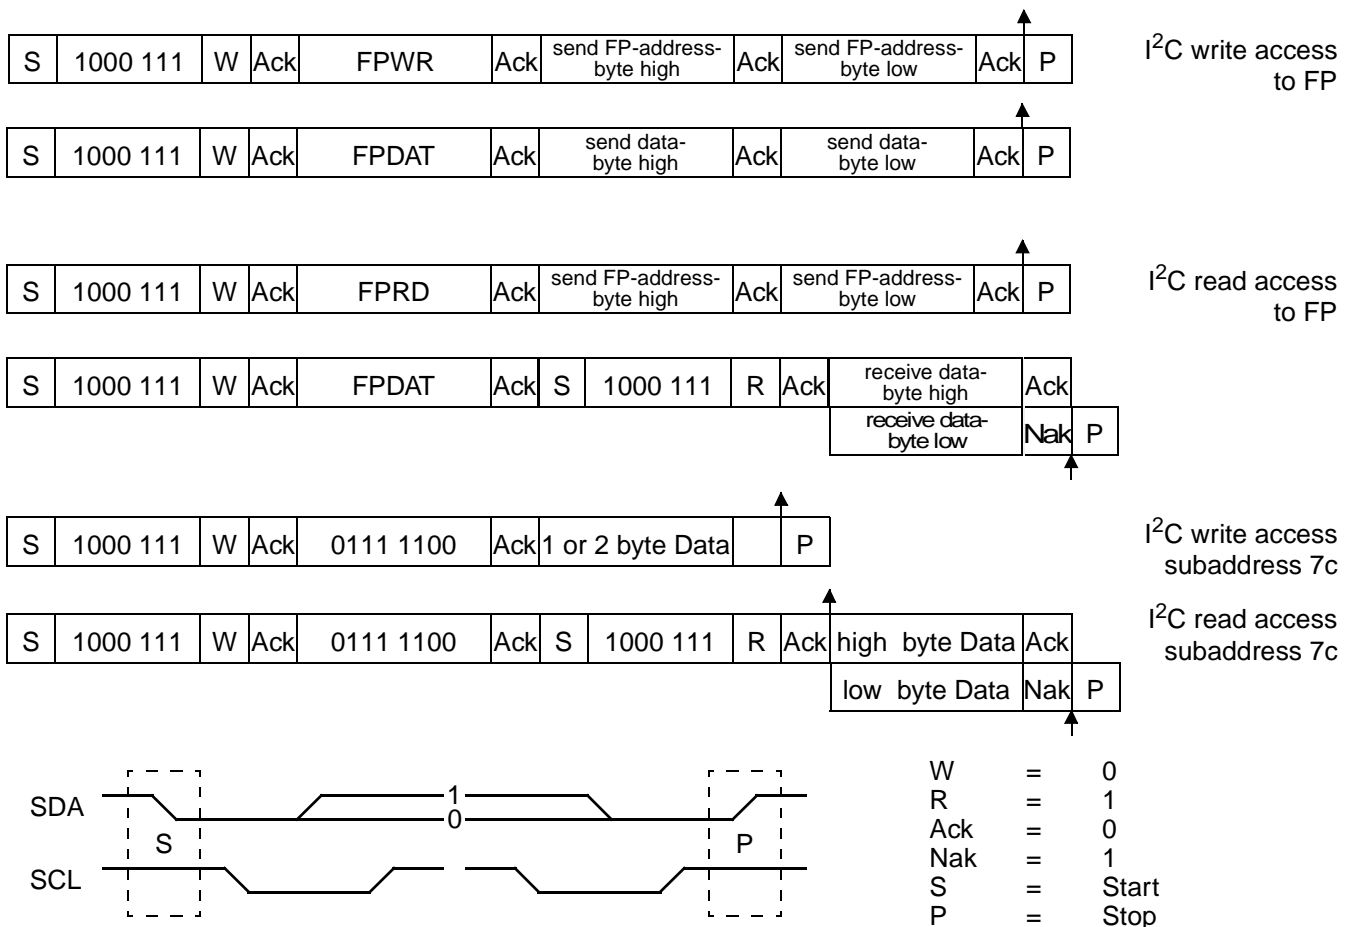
| S | 1000 111 | W | Ack | FPWR | Ack | send FP-address-byte high | Ack | send FP-address-byte low | Ack | P |
|---|---|---|---|---|---|---|---|---|---|---|

$I^2C$ write access to FP

| S | 1000 111 | W | Ack | FPDAT | Ack | send data-byte high | Ack | send data-byte low | Ack | P |
|---|---|---|---|---|---|---|---|---|---|---|

| S | 1000 111 | W | Ack | FPRD | Ack | send FP-address-byte high | Ack | send FP-address-byte low | Ack | P |
|---|---|---|---|---|---|---|---|---|---|---|

$I^2C$ read access to FP

| S | 1000 111 | W | Ack | FPDAT | Ack | S | 1000 111 | R | Ack | receive data-byte high | Ack | |
|---|---|---|---|---|---|---|---|---|---|---|---|---|
| | | | | | | | | | | receive data-byte low | Nak | P |

| S | 1000 111 | W | Ack | 0111 1100 | Ack | 1 or 2 byte Data | | P |
|---|---|---|---|---|---|---|---|---|

$I^2C$ write access subaddress 7c

| S | 1000 111 | W | Ack | 0111 1100 | Ack | S | 1000 111 | R | Ack | high byte Data | Ack | |
|---|---|---|---|---|---|---|---|---|---|---|---|---|
| | | | | | | | | | | low byte Data | Nak | P |

$I^2C$ read access subaddress 7c

SDA
SCL
S
1
0
P

W = 0
R = 1
Ack = 0
Nak = 1
S = Start
P = Stop